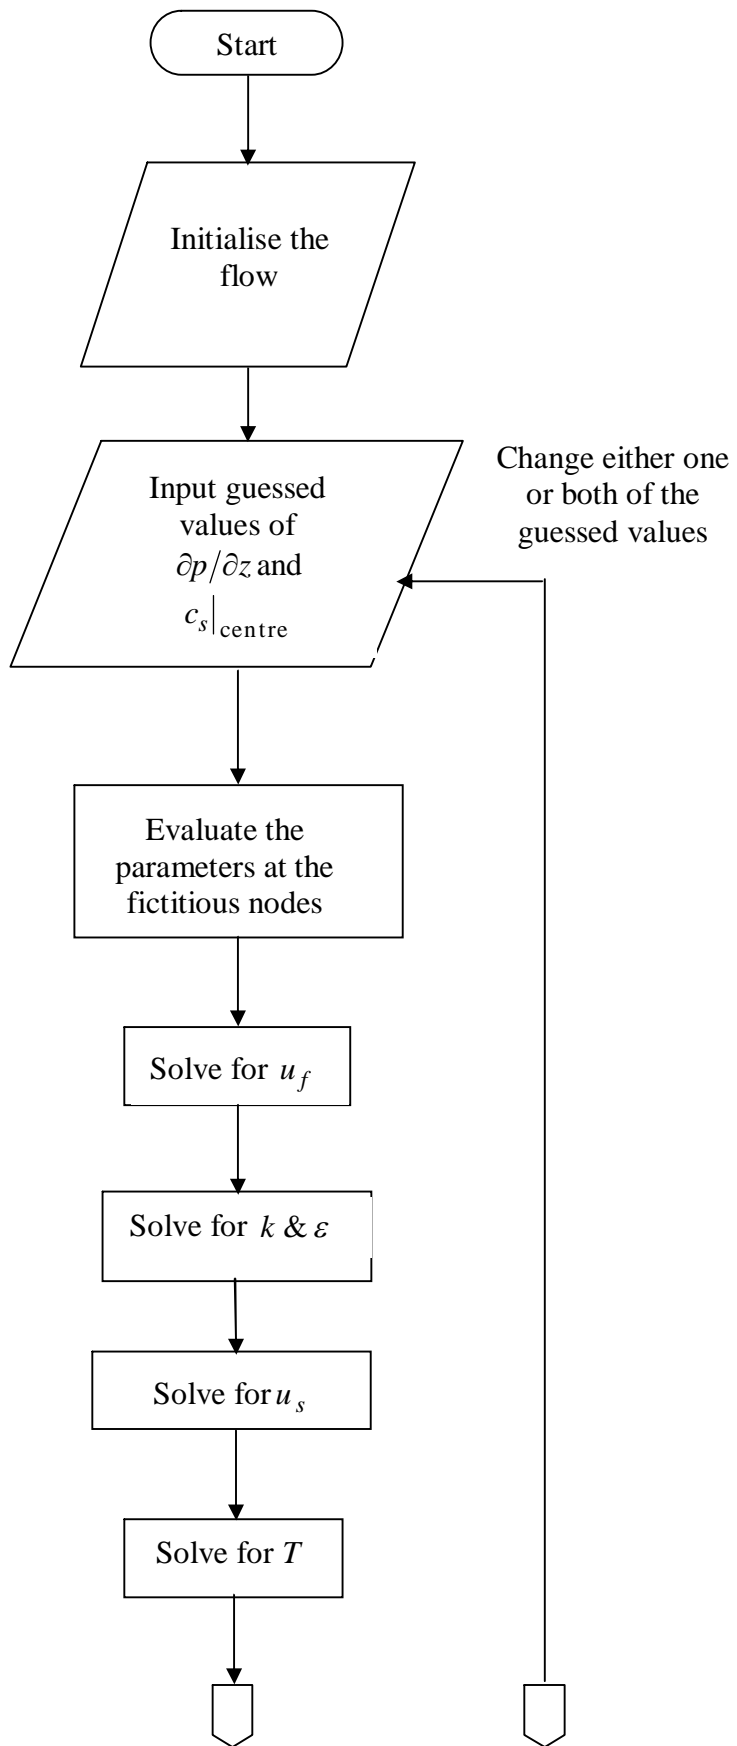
Start

Initialise the flow

Input guessed values of $\partial p/\partial z$ and $c_s|_{\text{centre}}$

Change either one or both of the guessed values

Evaluate the parameters at the fictitious nodes

Solve for $u_f$

Solve for $k$ & $\varepsilon$

Solve for $u_s$

Solve for $T$